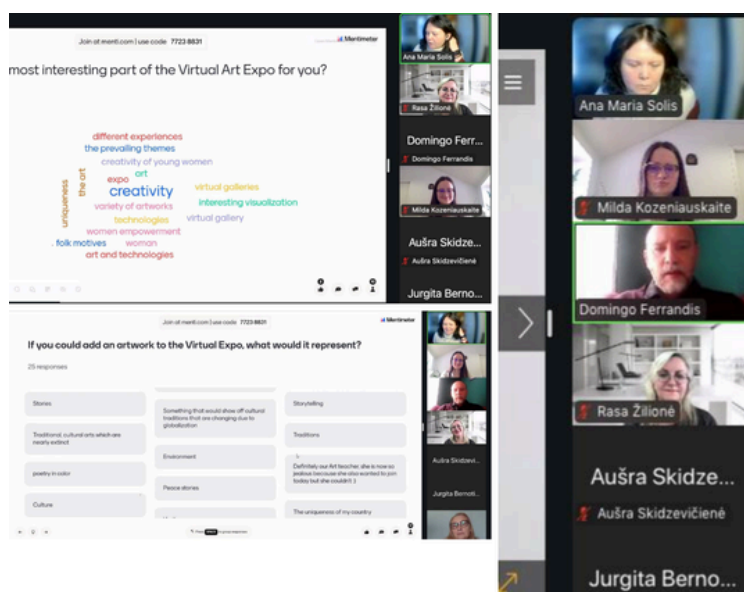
Join at menti.com | use code 7723 8831

Mentimeter

most interesting part of the Virtual Art Expo for you?

different experiences
the prevailing themes
creativity of young women
art
expo
creativity
virtual galleries
uniqueness
the art
variety of artworks
interesting visualization
technologies
virtual gallery
women empowerment
folk motives
woman
art and technologies

Ana Maria Solis
Rasa Žilionė
Domingo Ferr...
Domingo Ferrandis
Milda Kozeniauskaite
Aušra Skidze...
Aušra Skidzevičienė
Jurgita Berno...

Join at menti.com | use code 7723 8831

Mentimeter

If you could add an artwork to the Virtual Expo, what would it represent?

25 responses

Stories

Something that would show off cultural traditions that are changing due to globalization

Storytelling

Traditional, cultural arts which are nearly extinct

Traditions

Environment

poetry in color

Definitely our Art teacher, she is now so jealous because she also wanted to join today but she couldn't :)

Peace stories

Culture

The uniqueness of my country

Aušra Skidzevi...
Jurgita Bernoti...

Ana Maria Solis
Milda Kozeniauskaite
Domingo Ferrandis
Rasa Žilionė
Aušra Skidze...
Aušra Skidzevičienė
Jurgita Berno...